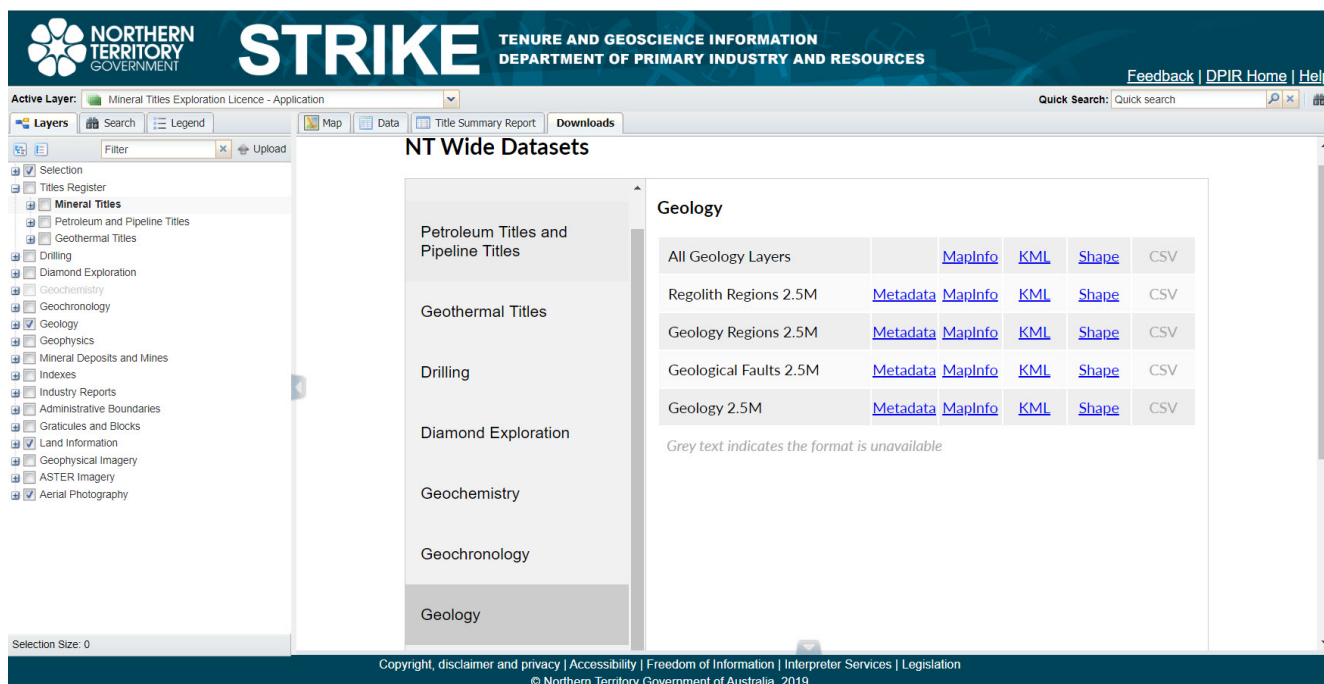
NORTHERN TERRITORY GOVERNMENT

STRIKE

TENURE AND GEOSCIENCE INFORMATION
DEPARTMENT OF PRIMARY INDUSTRY AND RESOURCES

Feedback | DPIR Home | Hel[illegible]

Active Layer: Mineral Titles Exploration Licence - Application

Quick Search: Quick search

Layers Search Legend

Map Data Title Summary Report Downloads

Filter Upload

Selection
Titles Register
Mineral Titles
Petroleum and Pipeline Titles
Geothermal Titles
Drilling
Diamond Exploration
Geochemistry
Geochronology
Geology
Geophysics
Mineral Deposits and Mines
Indexes
Industry Reports
Administrative Boundaries
Graticules and Blocks
Land Information
Geophysical Imagery
ASTER Imagery
Aerial Photography

Selection Size: 0

NT Wide Datasets

Petroleum Titles and Pipeline Titles
Geothermal Titles
Drilling
Diamond Exploration
Geochemistry
Geochronology
Geology

Geology

| All Geology Layers | | MapInfo | KML | Shape | CSV |
|---|---|---|---|---|---|
| Regolith Regions 2.5M | Metadata | MapInfo | KML | Shape | CSV |
| Geology Regions 2.5M | Metadata | MapInfo | KML | Shape | CSV |
| Geological Faults 2.5M | Metadata | MapInfo | KML | Shape | CSV |
| Geology 2.5M | Metadata | MapInfo | KML | Shape | CSV |

Grey text indicates the format is unavailable

Copyright, disclaimer and privacy | Accessibility | Freedom of Information | Interpreter Services | Legislation
© Northern Territory Government of Australia, 2019